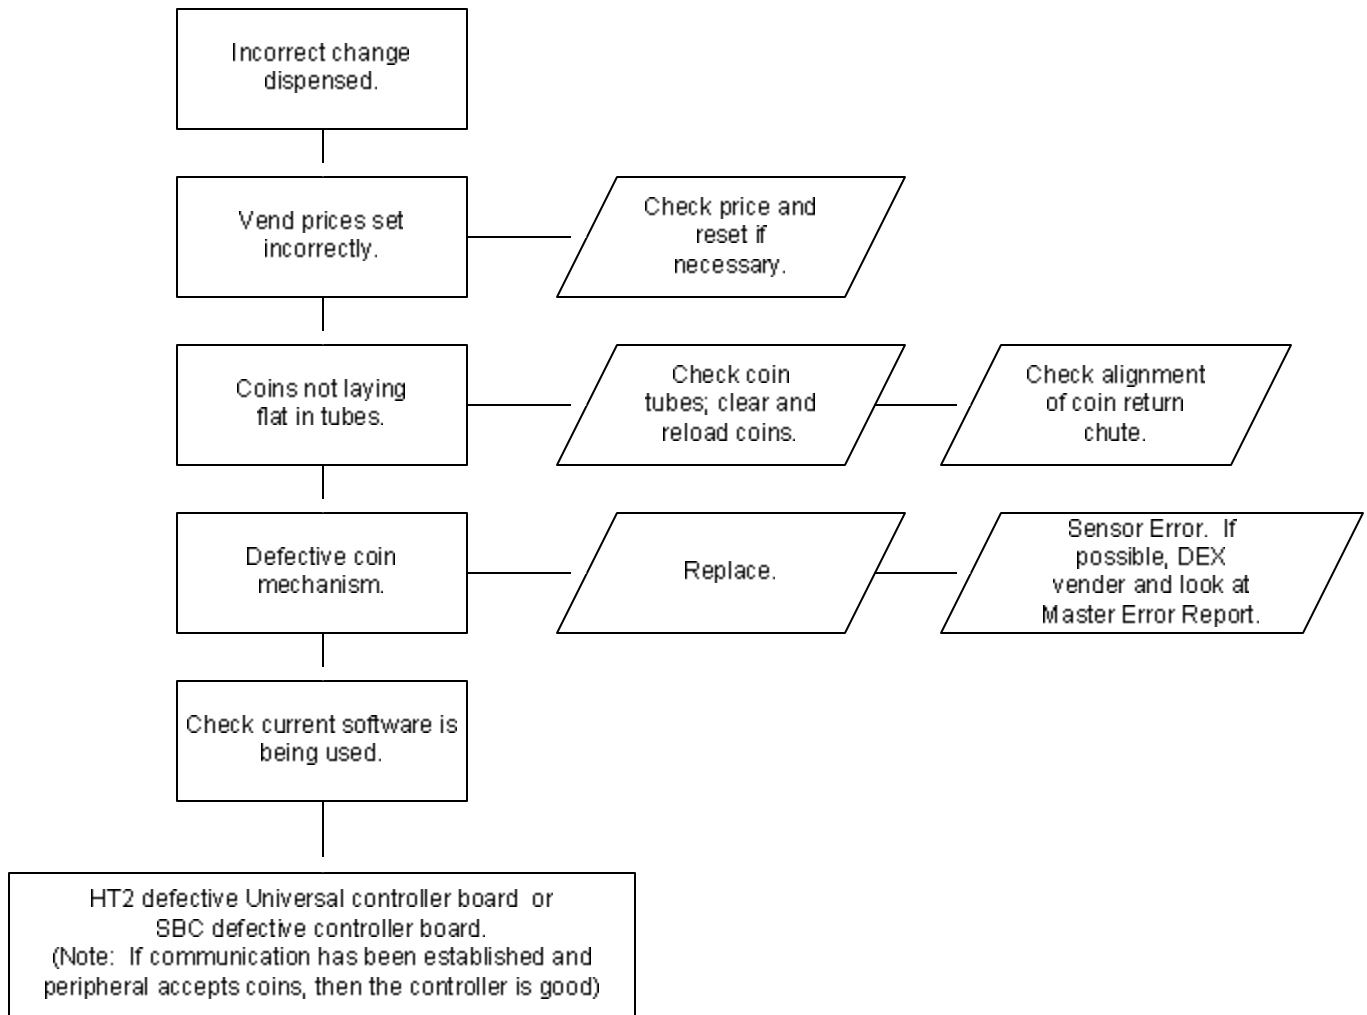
Incorrect change dispensed.

Vend prices set incorrectly.

Check price and reset if necessary.

Coins not laying flat in tubes.

Check coin tubes; clear and reload coins.

Check alignment of coin return chute.

Defective coin mechanism.

Replace.

Sensor Error. If possible, DEX vender and look at Master Error Report.

Check current software is being used.

HT2 defective Universal controller board or SBC defective controller board. (Note: If communication has been established and peripheral accepts coins, then the controller is good)